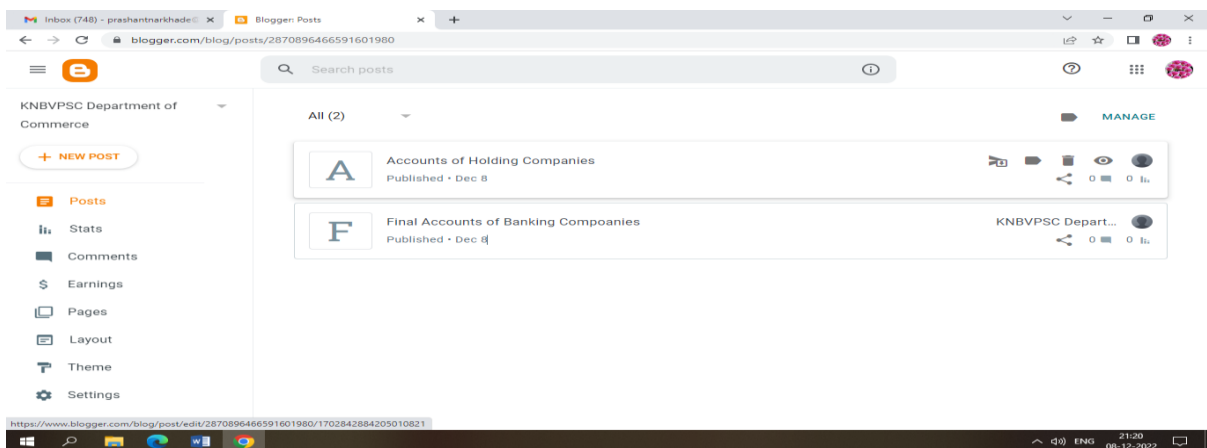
Inbox (748) - prashantnarkhade ×
Bloggers: Posts ×
+

blogger.com/blog/posts/2870896466591601980

Search posts

KNBVPSC Department of Commerce

+ NEW POST

Posts
Stats
Comments
Earnings
Pages
Layout
Theme
Settings

All (2)

MANAGE

A
Accounts of Holding Companies
Published • Dec 8
0 0

F
Final Accounts of Banking Compoanies
Published • Dec 8
KNBVPSC Depart...
0 0

https://www.blogger.com/blog/post/edit/2870896466591601980/1702842884205010821

ENG 21:20 08-12-2022